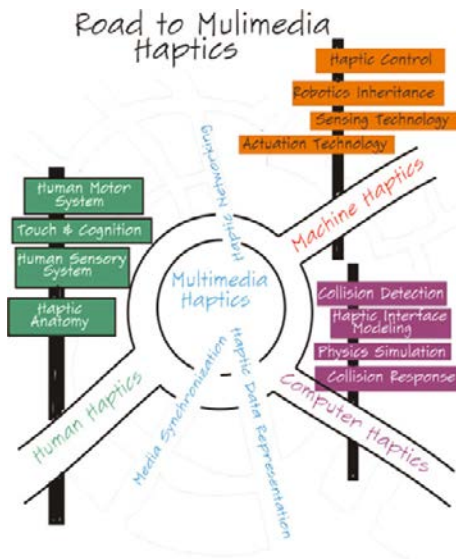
Road to Mulimedia Haptics

Haptic Control
Robotics Inheritance
Sensing Technology
Actuation Technology

Human Motor System
Touch & Cognition
Human Sensory System
Haptic Anatomy

Haptic Networking
Machine Haptics
Multimedia Haptics

Collision Detection
Haptic Interface Modeling
Physics Simulation
Collision Response

Media Synchronization
Haptic Data Representation
Human Haptics
Computer Haptics